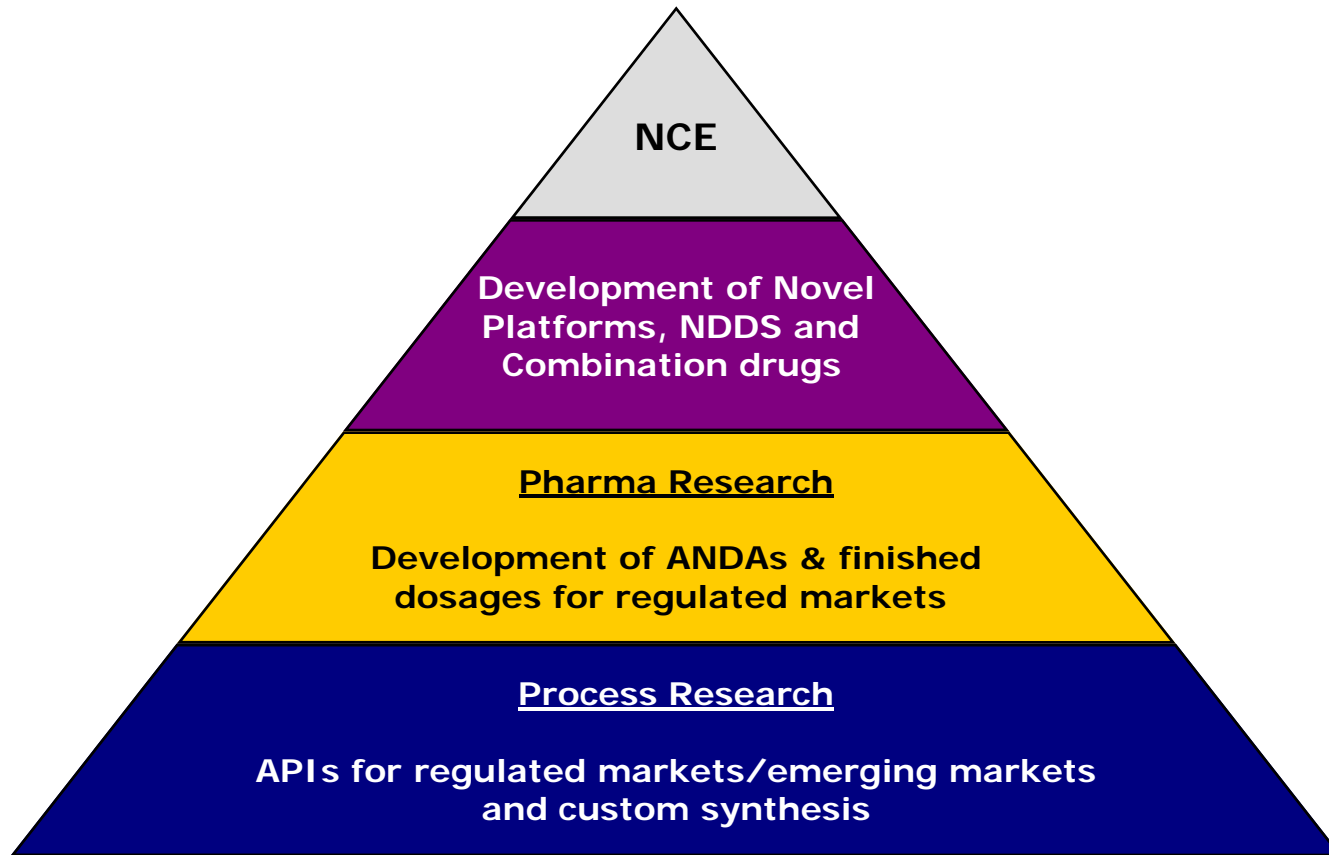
NCE

Development of Novel Platforms, NDDS and Combination drugs

Pharma Research

Development of ANDAs & finished dosages for regulated markets

Process Research

APIs for regulated markets/emerging markets and custom synthesis